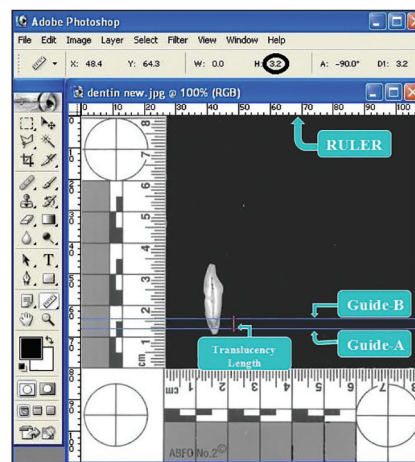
Adobe Photoshop

File Edit Image Layer Select Filter View Window Help

X: 48.4 Y: 64.3 W: 0.0 H: 3.2 A: -90.0° D1: 3.2

dentin new.jpg @ 100% (RGB)

0 10 20 30 40 50 60 70 80 90 100

RULER

Guide-B

Guide-A

Translucency Length

cm 1 2 3 4 5 6 7

ABFO No.2©